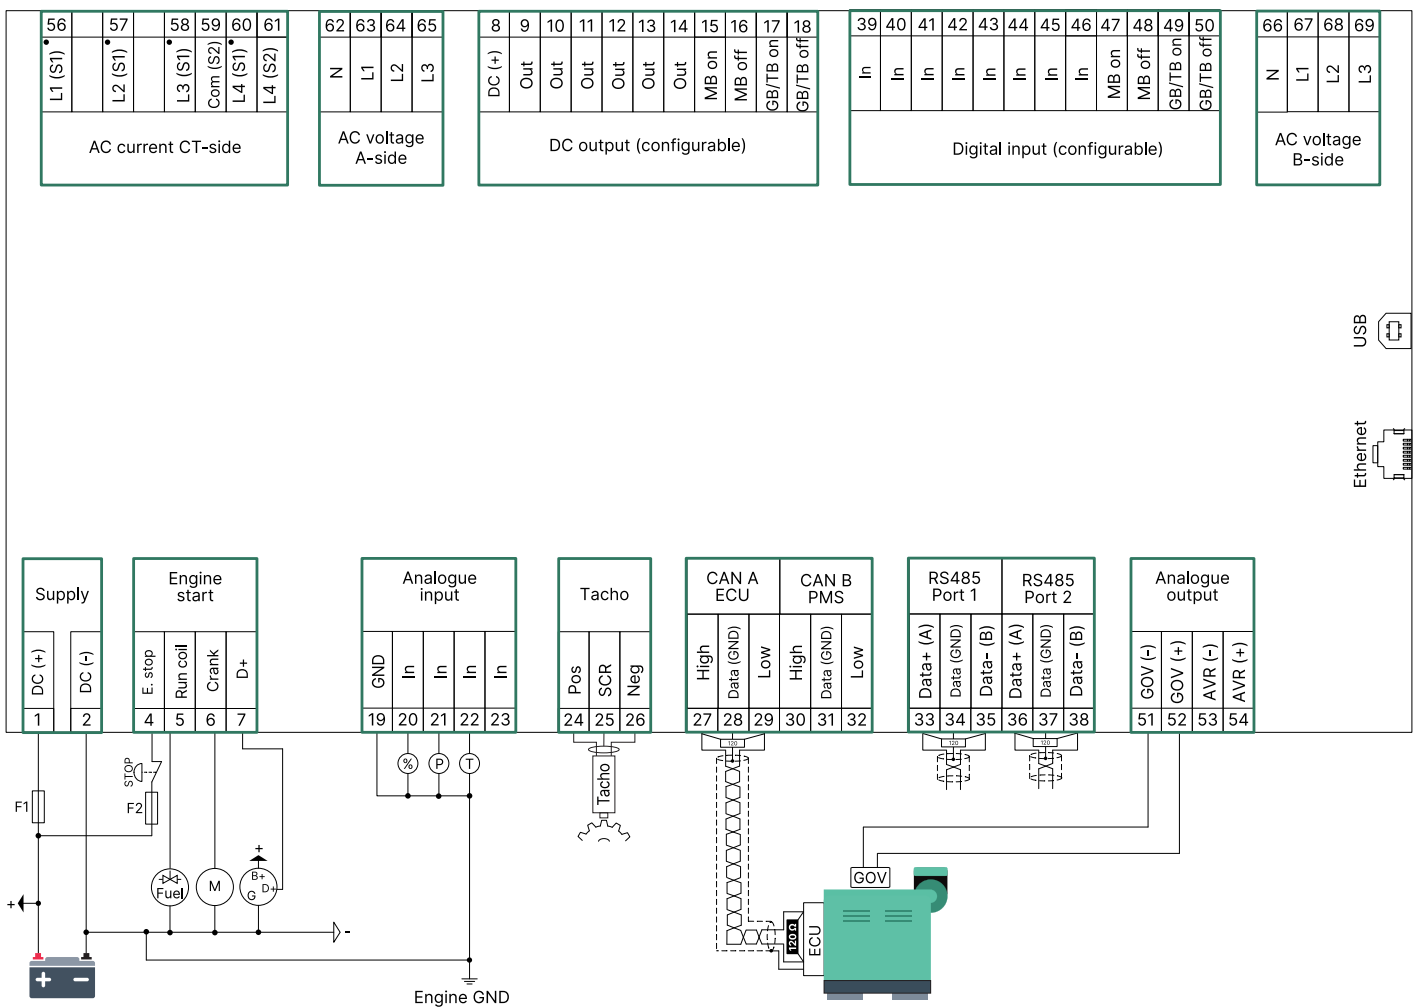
56 57 58 59 60 61
L1 (S1) L2 (S1) L3 (S1) Com (S2) L4 (S1) L4 (S2)
AC current CT-side

62 63 64 65
N L1 L2 L3
AC voltage A-side

8 9 10 11 12 13 14 15 16 17 18
DC (+) Out Out Out Out Out Out MB on MB off GB/TB on GB/TB off
DC output (configurable)

39 40 41 42 43 44 45 46 47 48 49 50
In In In In In In In In MB on MB off GB/TB on GB/TB off
Digital input (configurable)

66 67 68 69
N L1 L2 L3
AC voltage B-side

USB

Ethernet

Supply
DC (+) DC (-)
1 2

Engine start
E. stop Run coil Crank D+
4 5 6 7

Analogue input
GND In In In In
19 20 21 22 23

Tacho
Pos SCR Neg
24 25 26

CAN A ECU
High Data (GND) Low
27 28 29

CAN B PMS
High Data (GND) Low
30 31 32

RS485 Port 1
Data+ (A) Data (GND) Data- (B)
33 34 35

RS485 Port 2
Data+ (A) Data (GND) Data- (B)
36 37 38

Analogue output
GOV (-) GOV (+) AVR (-) AVR (+)
51 52 53 54

STOP
F1
F2
+
Fuel
M
+
B+
G
D+
-
%
P
T
Tacho
120
120
120
120 Ω
ECU
GOV
Engine GND
+ −